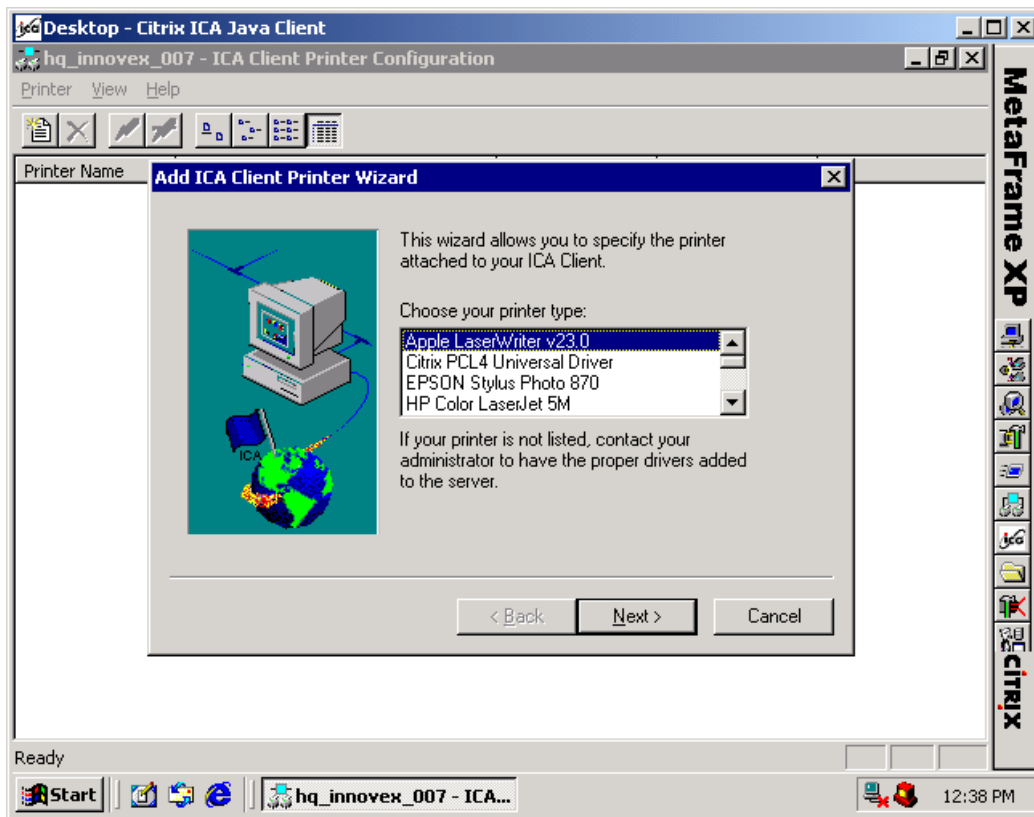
Desktop - Citrix ICA Java Client

hq_innovex_007 - ICA Client Printer Configuration

Printer View Help

Printer Name

Add ICA Client Printer Wizard

This wizard allows you to specify the printer attached to your ICA Client.

Choose your printer type:

Apple LaserWriter v23.0
Citrix PCL4 Universal Driver
EPSON Stylus Photo 870
HP Color LaserJet 5M

If your printer is not listed, contact your administrator to have the proper drivers added to the server.

ICA

< Back Next > Cancel

Ready

MetaFrame XP

CITRIX

Start hq_innovex_007 - ICA... 12:38 PM